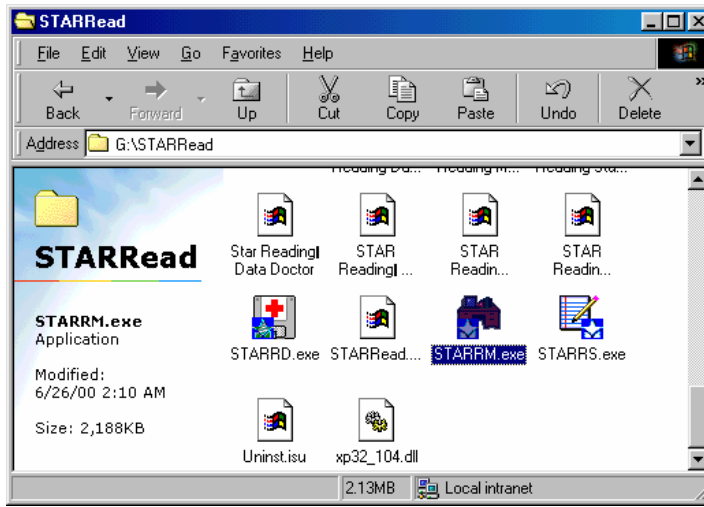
STARRead

File Edit View Go Favorites Help

Back Forward Up Cut Copy Paste Undo Delete

Address G:\STARRead

STARRead

STARRM.exe
Application

Modified:
6/26/00 2:10 AM

Size: 2,188KB

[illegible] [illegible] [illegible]

Star Reading| Data Doctor

STAR Reading| ...

STAR Readin...

STAR Readin...

STARRD.exe

STARRead....

STARRM.exe

STARRS.exe

Uninst.isu

xp32_104.dll

2.13MB

Local intranet